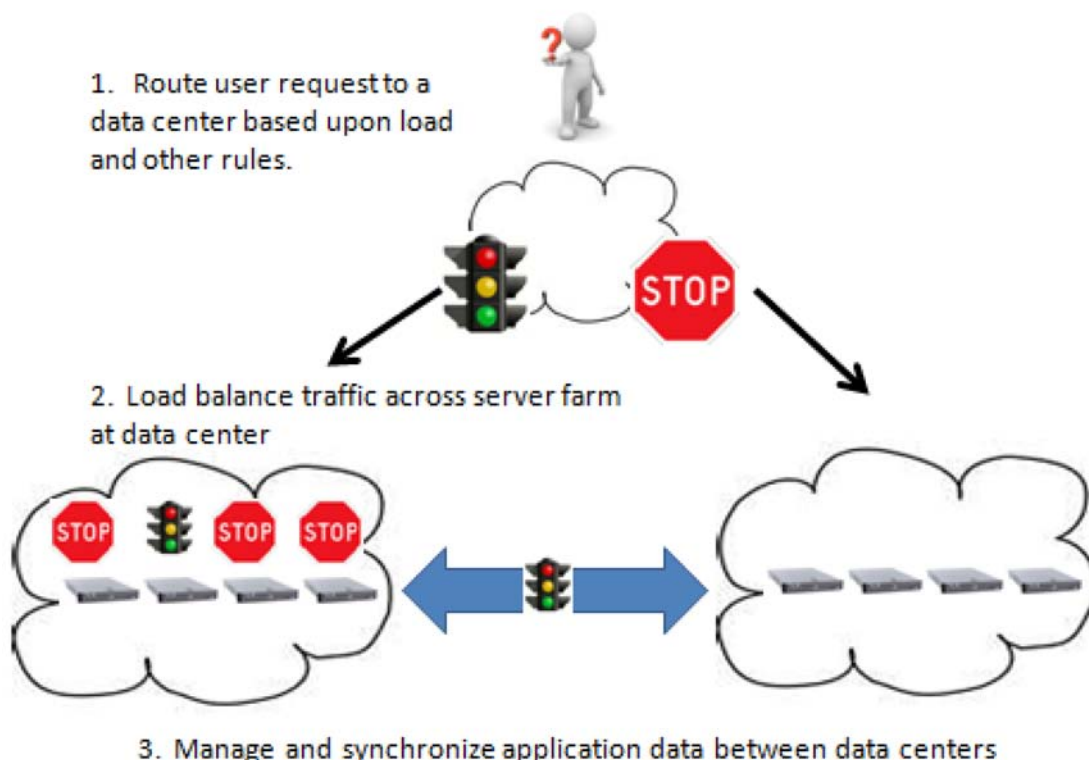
1. Route user request to a data center based upon load and other rules.

?

STOP

2. Load balance traffic across server farm at data center

STOP

STOP

STOP

3. Manage and synchronize application data between data centers